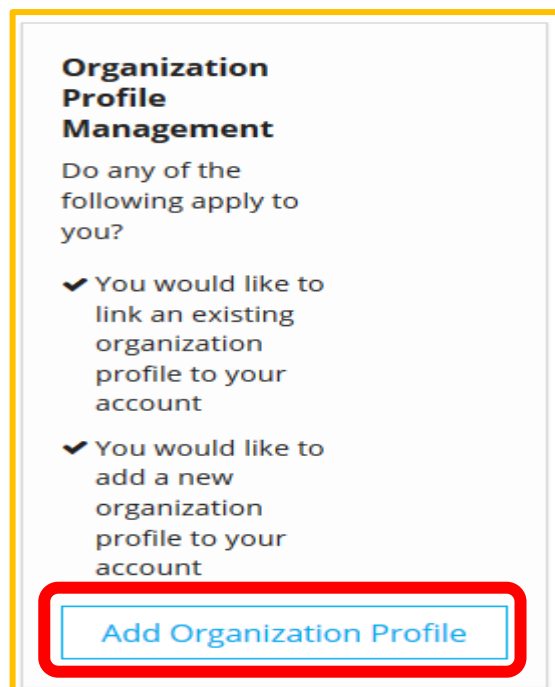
Organization Profile Management

Do any of the following apply to you?

✔ You would like to link an existing organization profile to your account

✔ You would like to add a new organization profile to your account

Add Organization Profile